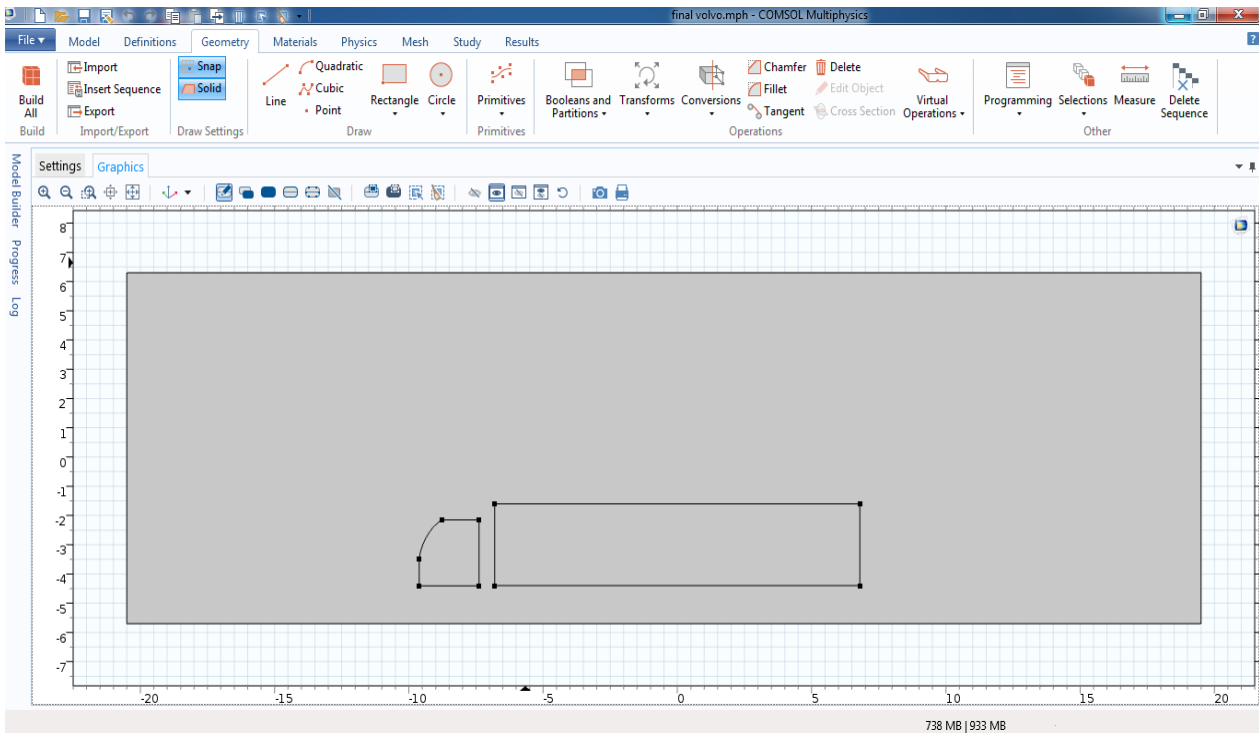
final volvo.mph - COMSOL Multiphysics

File ▾ Model Definitions Geometry Materials Physics Mesh Study Results ?

Build All
Build
Import
Insert Sequence
Export
Import/Export
Snap
Solid
Draw Settings
Line
Quadratic
Cubic
Point
Rectangle
Circle
Draw
Primitives
Primitives
Booleans and Partitions
Transforms
Conversions
Chamfer
Fillet
Tangent
Delete
Edit Object
Cross Section
Virtual Operations
Operations
Programming
Selections
Measure
Delete Sequence
Other

Model Builder Progress Log

Settings Graphics

8
7
6
5
4
3
2
1
0
-1
-2
-3
-4
-5
-6
-7

-20 -15 -10 -5 0 5 10 15 20

738 MB | 933 MB